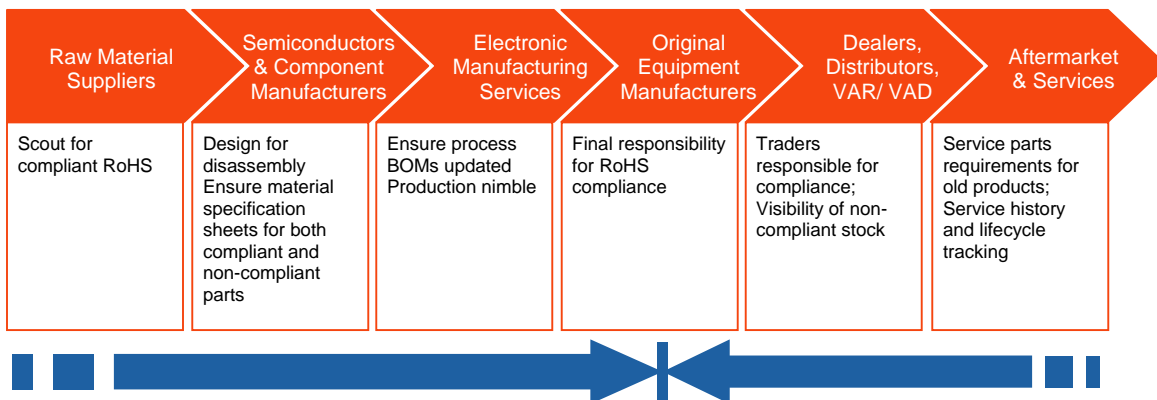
Raw Material Suppliers

Semiconductors & Component Manufacturers

Electronic Manufacturing Services

Original Equipment Manufacturers

Dealers, Distributors, VAR/ VAD

Aftermarket & Services

Scout for compliant RoHS

Design for disassembly
Ensure material specification sheets for both compliant and non-compliant parts

Ensure process BOMs updated
Production nimble

Final responsibility for RoHS compliance

Traders responsible for compliance;
Visibility of non-compliant stock

Service parts requirements for old products;
Service history and lifecycle tracking